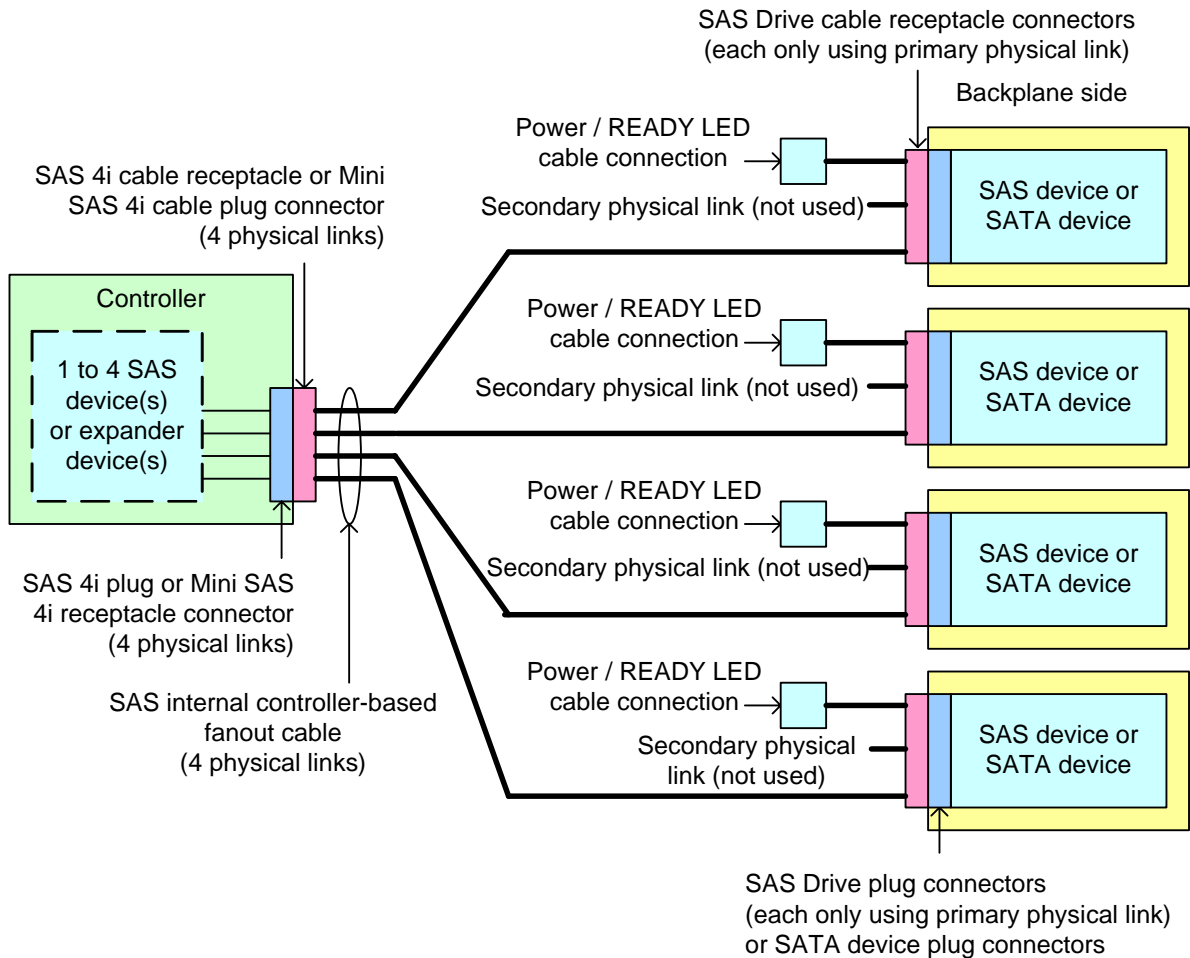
SAS Drive cable receptacle connectors (each only using primary physical link)

Backplane side

Power / READY LED cable connection

SAS 4i cable receptacle or Mini SAS 4i cable plug connector (4 physical links)

Secondary physical link (not used)

SAS device or SATA device

Controller

1 to 4 SAS device(s) or expander device(s)

Power / READY LED cable connection

Secondary physical link (not used)

SAS device or SATA device

Power / READY LED cable connection

Secondary physical link (not used)

SAS device or SATA device

SAS 4i plug or Mini SAS 4i receptacle connector (4 physical links)

SAS internal controller-based fanout cable (4 physical links)

Power / READY LED cable connection

Secondary physical link (not used)

SAS device or SATA device

SAS Drive plug connectors (each only using primary physical link) or SATA device plug connectors